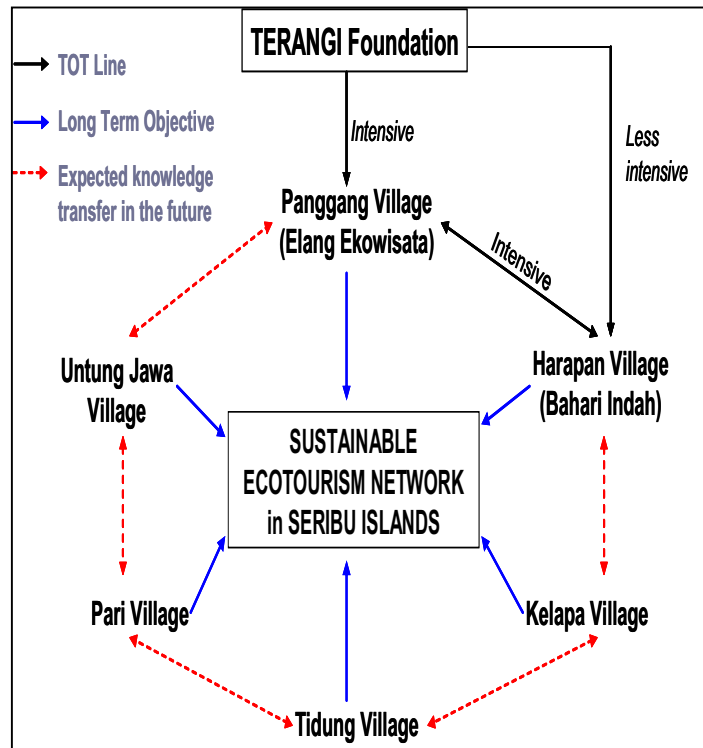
TERANGI Foundation

TOT Line

Long Term Objective

Expected knowledge transfer in the future

Intensive

Less intensive

Panggang Village (Elang Ekowisata)

Intensive

Untung Jawa Village

Harapan Village (Bahari Indah)

SUSTAINABLE ECOTOURISM NETWORK in SERIBU ISLANDS

Pari Village

Kelapa Village

Tidung Village